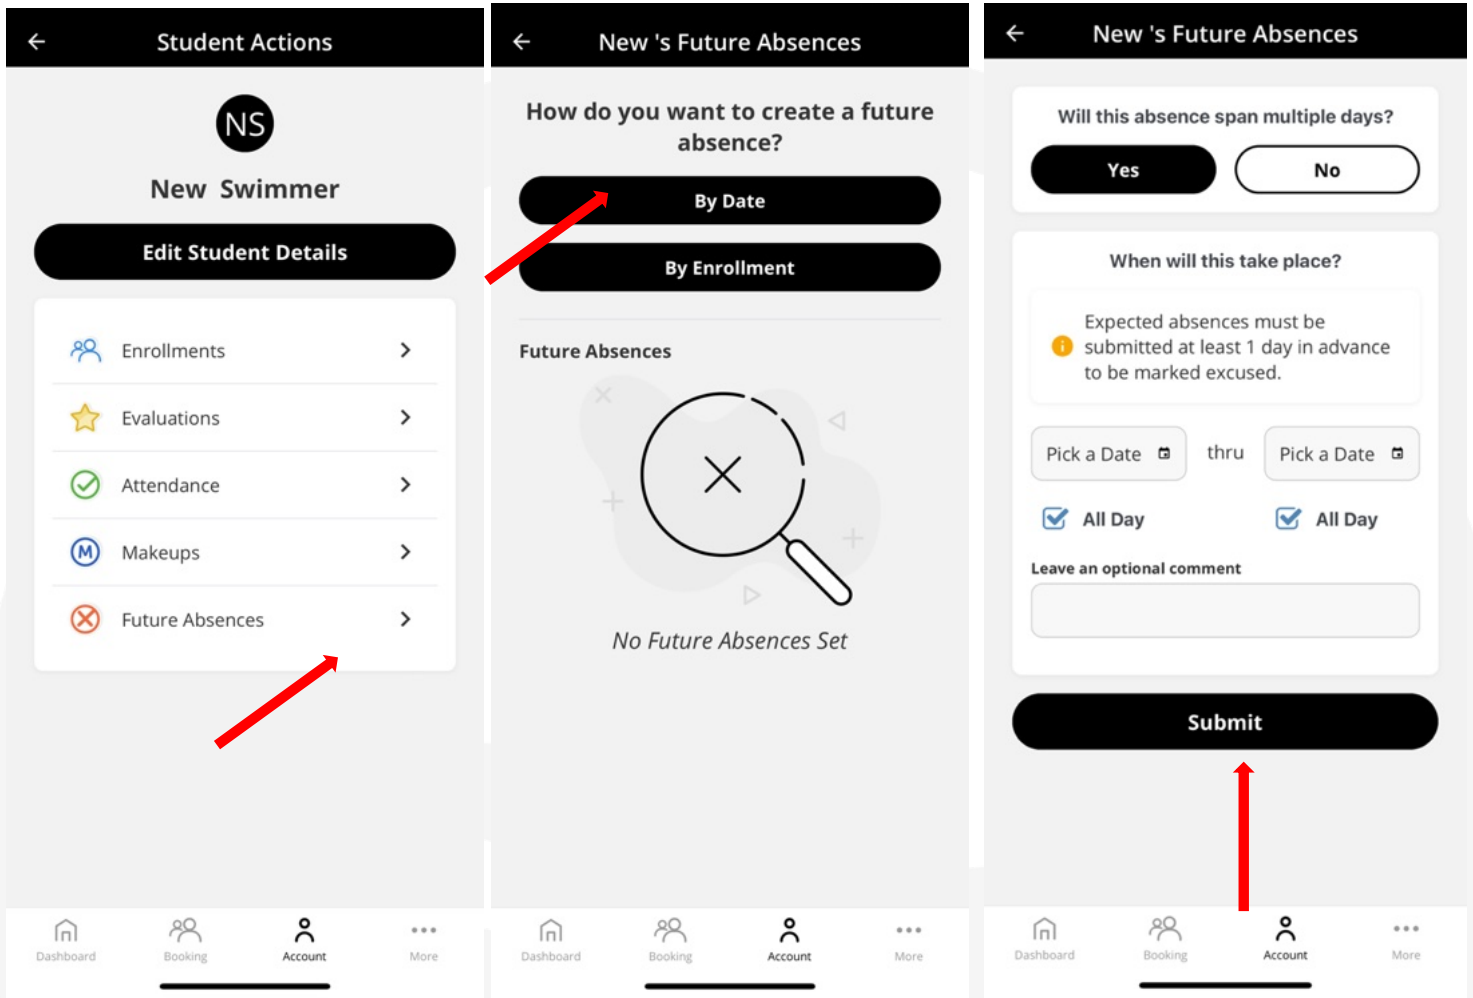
Student Actions

NS

New Swimmer

Edit Student Details

Enrollments

Evaluations

Attendance

Makeups

Future Absences

Dashboard Booking Account More

New 's Future Absences

How do you want to create a future absence?

By Date

By Enrollment

Future Absences

No Future Absences Set

Dashboard Booking Account More

New 's Future Absences

Will this absence span multiple days?

Yes

No

When will this take place?

Expected absences must be submitted at least 1 day in advance to be marked excused.

Pick a Date thru Pick a Date

All Day All Day

Leave an optional comment

Submit

Dashboard Booking Account More